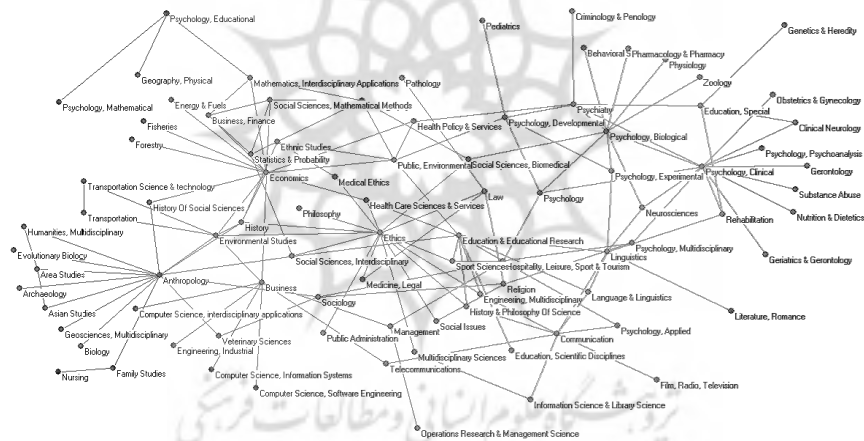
Psychology, Educational
Criminology & Penology
Pediatrics
Genetics & Heredity
Behavioral Sciences
Pharmacology & Pharmacy
Physiology
Geography, Physical
Mathematics, Interdisciplinary Applications
Pathology
Zoology
Obstetrics & Gynecology
Psychology, Mathematical
Energy & Fuels
Social Sciences, Mathematical Methods
Psychiatry
Education, Special
Clinical Neurology
Fisheries
Business, Finance
Health Policy & Services
Psychology, Developmental
Psychology, Biological
Forestry
Ethnic Studies
Psychology, Psychoanalysis
Statistics & Probability
Public, Environmental
Social Sciences, Biomedical
Psychology, Clinical
Gerontology
Economics
Medical Ethics
Psychology, Experimental
Substance Abuse
Transportation Science & technology
Law
Psychology
Nutrition & Dietetics
History Of Social Sciences
Health Care Sciences & Services
Neurosciences
Transportation
Philosophy
Rehabilitation
Humanities, Multidisciplinary
History
Ethics
Education & Educational Research
Environmental Studies
Psychology, Multidisciplinary
Geriatrics & Gerontology
Evolutionary Biology
Linguistics
Area Studies
Social Sciences, Interdisciplinary
Sport Sciences
Hospitality, Leisure, Sport & Tourism
Anthropology
Archaeology
Business
Religion
Medicine, Legal
Language & Linguistics
Sociology
Engineering, Multidisciplinary
Literature, Romance
Asian Studies
Computer Science, interdisciplinary applications
History & Philosophy Of Science
Geosciences, Multidisciplinary
Veterinary Sciences
Management
Social Issues
Psychology, Applied
Biology
Public Administration
Communication
Engineering, Industrial
Multidisciplinary Sciences
Education, Scientific Disciplines
Nursing
Family Studies
Computer Science, Information Systems
Telecommunications
Film, Radio, Television
Computer Science, Software Engineering
Information Science & Library Science
Operations Research & Management Science